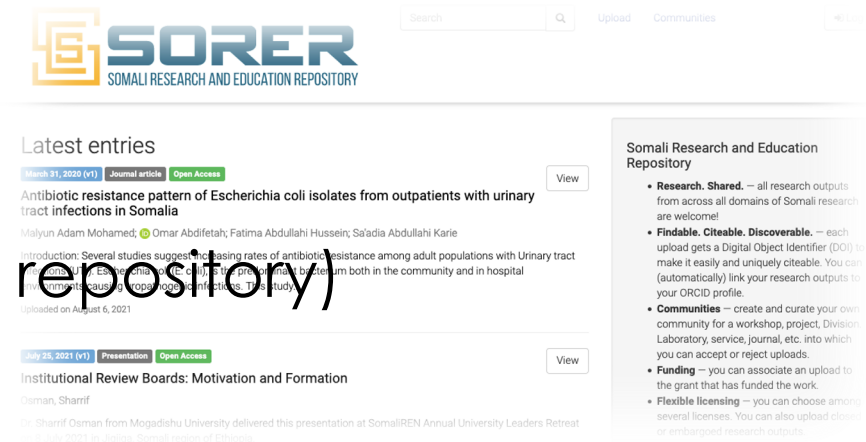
SORER
SOMALI RESEARCH AND EDUCATION REPOSITORY

Search

Upload Communities

Latest entries

March 31, 2020 (v1) Journal article Open Access

View

Antibiotic resistance pattern of Escherichia coli isolates from outpatients with urinary tract infections in Somalia

Maiyun Adam Mohamed; Omar Abdifetah; Fatima Abdullahi Hussein; Sa'adia Abdullahi Karie

Introduction: Several studies suggest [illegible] rates of antibiotic resistance among adult populations with Urinary tract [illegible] both in the community and in hospital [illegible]

repository)

Uploaded on August 6, 2021

July 25, 2021 (v1) Presentation Open Access

View

Institutional Review Boards: Motivation and Formation

Osman, Sharif

Dr. Sharif Osman from Mogadishu University delivered this presentation at SomaliREN Annual University Leaders Retreat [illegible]

Somali Research and Education Repository

Research. Shared. — all research outputs from across all domains of Somali research are welcome!

Findable. Citeable. Discoverable. — each upload gets a Digital Object Identifier (DOI) to make it easily and uniquely citeable. You can (automatically) link your research outputs to your ORCID profile.

Communities — create and curate your own community for a workshop, project, Division Laboratory, service, journal, etc. into which you can accept or reject uploads.

Funding — you can associate an upload to the grant that has funded the work.

Flexible licensing — you can choose among several licenses. You can also upload closed or embargoed research outputs.